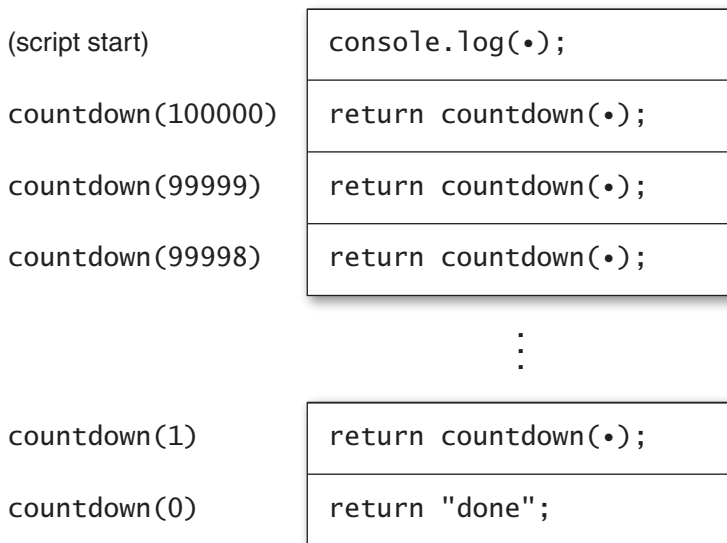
| | |
|---|---|
| (script start) | console.log(•); |
| countdown(100000) | return countdown(•); |
| countdown(99999) | return countdown(•); |
| countdown(99998) | return countdown(•); |

⋮

| | |
|---|---|
| countdown(1) | return countdown(•); |
| countdown(0) | return "done"; |